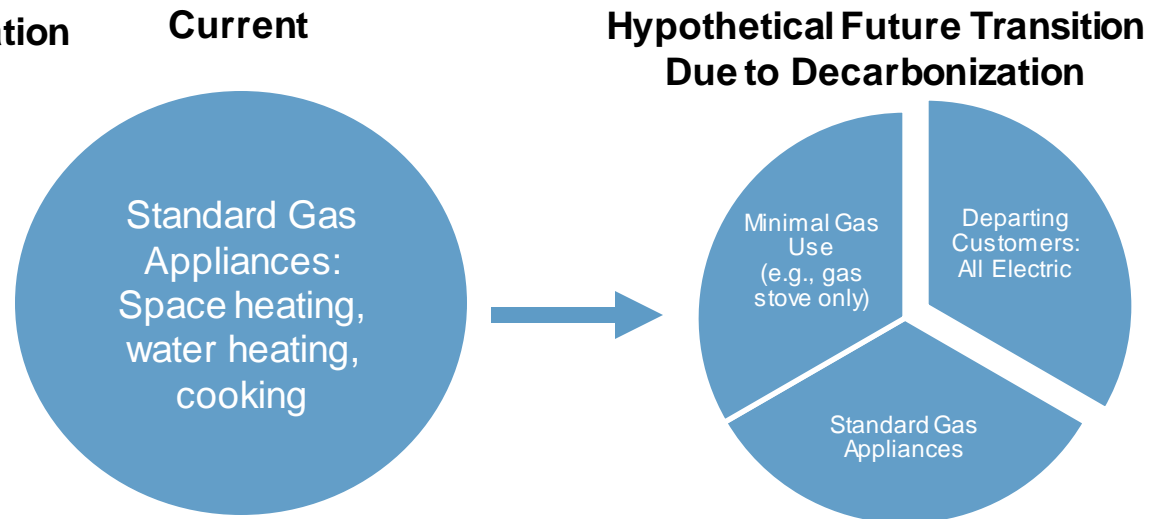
ation

Current

Standard Gas Appliances: Space heating, water heating, cooking

Hypothetical Future Transition Due to Decarbonization

Minimal Gas Use (e.g., gas stove only)

Departing Customers: All Electric

Standard Gas Appliances